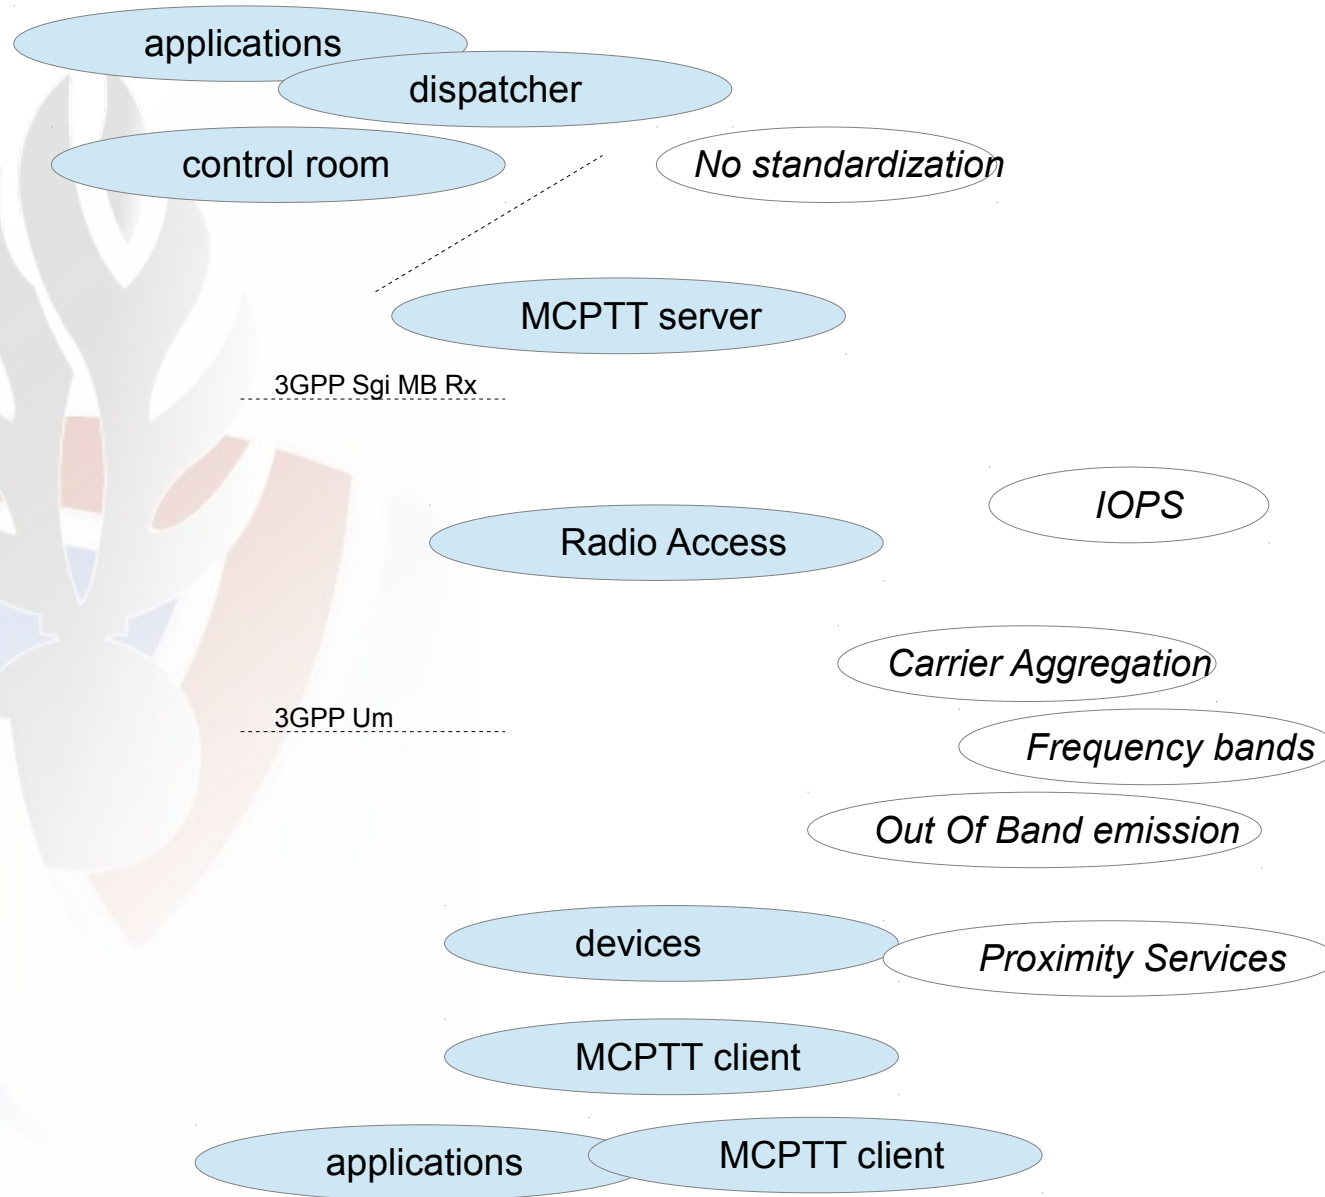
applications

dispatcher

control room

No standardization

MCPTT server

3GPP Sgi MB Rx

Radio Access

IOPS

Carrier Aggregation

3GPP Um

Frequency bands

Out Of Band emission

devices

Proximity Services

MCPTT client

applications

MCPTT client